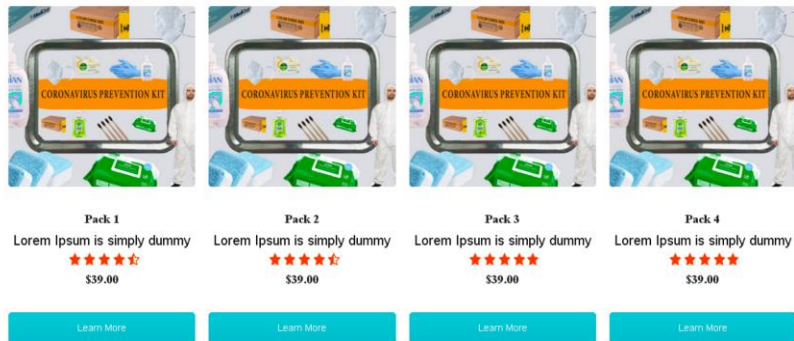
CORONAVIRUS PREVENTION KIT

Pack 1
Lorem Ipsum is simply dummy
$39.00
Learn More

CORONAVIRUS PREVENTION KIT

Pack 2
Lorem Ipsum is simply dummy
$39.00
Learn More

CORONAVIRUS PREVENTION KIT

Pack 3
Lorem Ipsum is simply dummy
$39.00
Learn More

CORONAVIRUS PREVENTION KIT

Pack 4
Lorem Ipsum is simply dummy
$39.00
Learn More